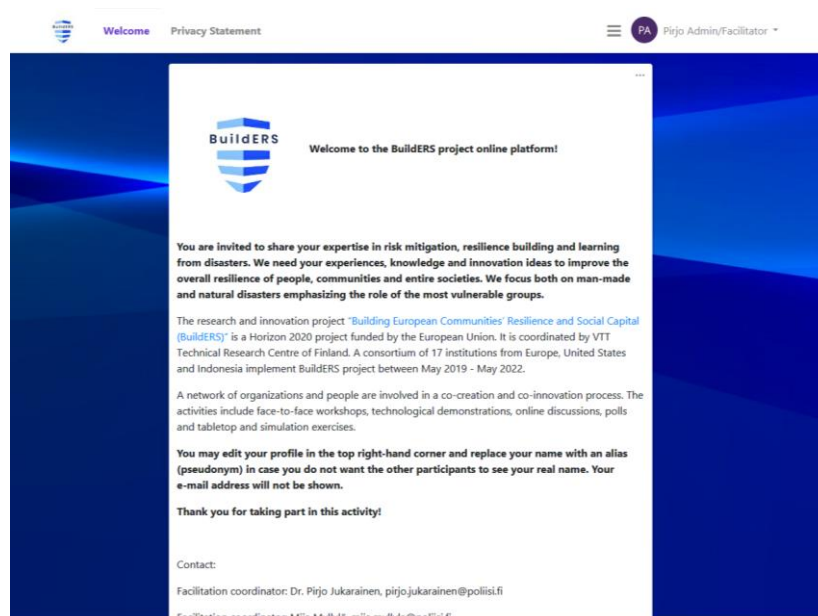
BuildERS

Welcome Privacy Statement

PA Pirjo Admin/Facilitator

...

BuildERS

Welcome to the BuildERS project online platform!

You are invited to share your expertise in risk mitigation, resilience building and learning from disasters. We need your experiences, knowledge and innovation ideas to improve the overall resilience of people, communities and entire societies. We focus both on man-made and natural disasters emphasizing the role of the most vulnerable groups.

The research and innovation project "Building European Communities' Resilience and Social Capital (BuildERS)" is a Horizon 2020 project funded by the European Union. It is coordinated by VTT Technical Research Centre of Finland. A consortium of 17 institutions from Europe, United States and Indonesia implement BuildERS project between May 2019 - May 2022.

A network of organizations and people are involved in a co-creation and co-innovation process. The activities include face-to-face workshops, technological demonstrations, online discussions, polls and tabletop and simulation exercises.

You may edit your profile in the top right-hand corner and replace your name with an alias (pseudonym) in case you do not want the other participants to see your real name. Your e-mail address will not be shown.

Thank you for taking part in this activity!

Contact:

Facilitation coordinator: Dr. Pirjo Jukarainen, pirjo.jukarainen@poliisi.fi

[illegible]